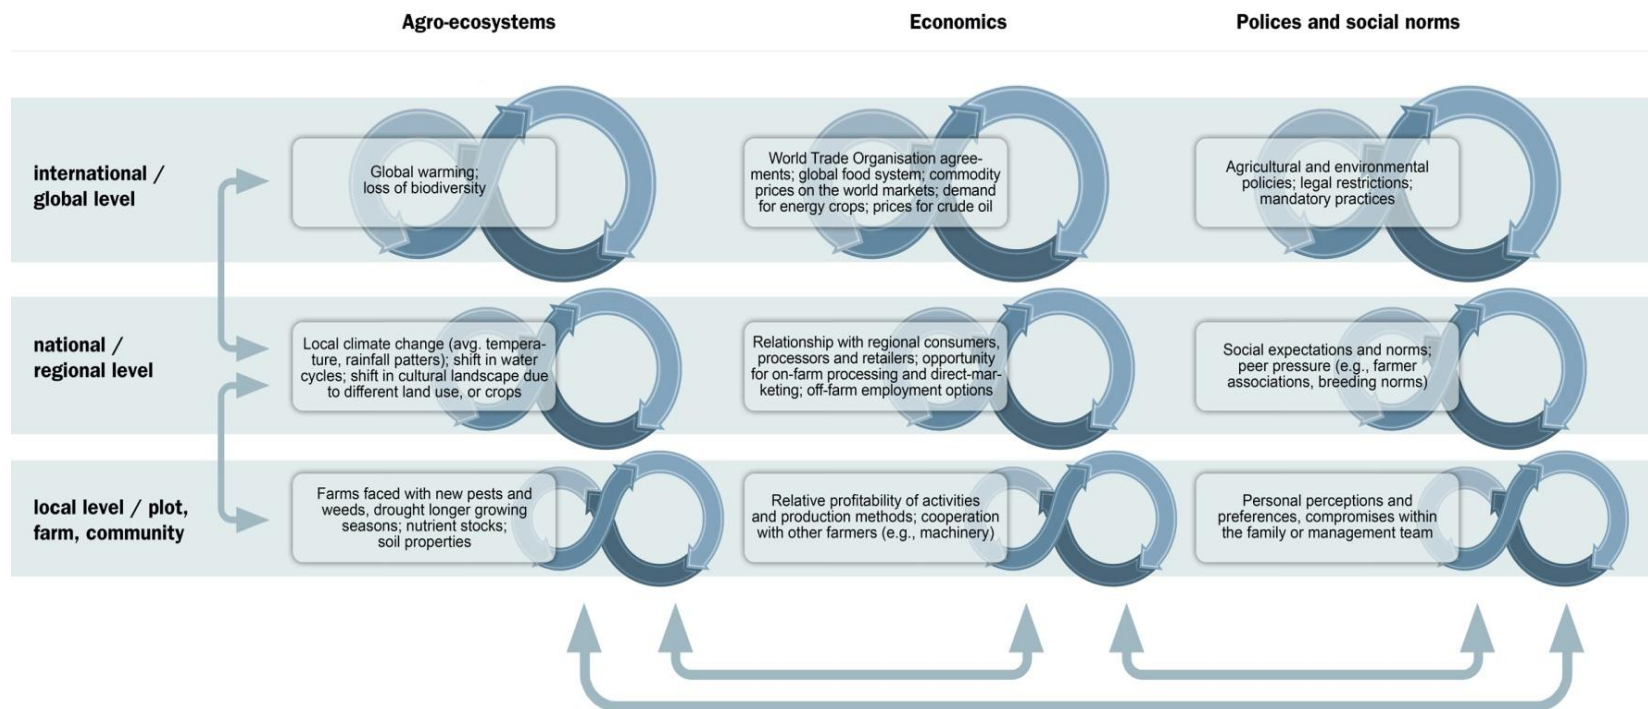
Agro-ecosystems

Economics

Polices and social norms

international / global level

Global warming; loss of biodiversity

World Trade Organisation agreements; global food system; commodity prices on the world markets; demand for energy crops; prices for crude oil

Agricultural and environmental policies; legal restrictions; mandatory practices

national / regional level

Local climate change (avg. temperature, rainfall patters); shift in water cycles; shift in cultural landscape due to different land use, or crops

Relationship with regional consumers, processors and retailers; opportunity for on-farm processing and direct-marketing; off-farm employment options

Social expectations and norms; peer pressure (e.g., farmer associations, breeding norms)

local level / plot, farm, community

Farms faced with new pests and weeds, drought longer growing seasons; nutrient stocks; soil properties

Relative profitability of activities and production methods; cooperation with other farmers (e.g., machinery)

Personal perceptions and preferences, compromises within the family or management team